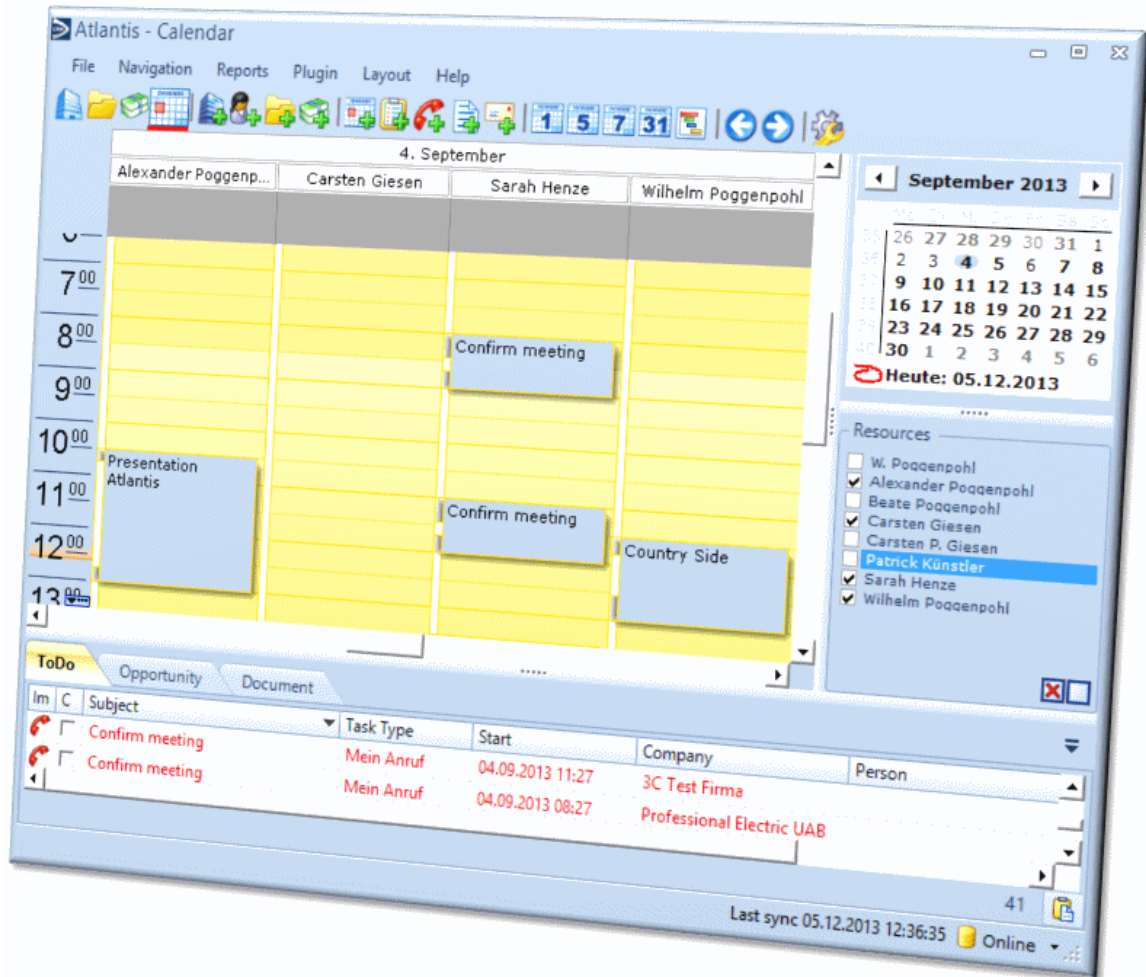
Atlantis - Calendar

File Navigation Reports Plugin Layout Help

1 5 7 31

4. September

Alexander Poggenp... Carsten Giesen Sarah Henze Wilhelm Poggenpohl

7 00
8 00
9 00
10 00
11 00
12 00
13 00

Confirm meeting

Presentation Atlantis

Confirm meeting

Country Side

September 2013

Mo Di Mi Do Fr Sa So

| | | | | | | | |
|---|---|---|---|---|---|---|---|
| 35 | 26 | 27 | 28 | 29 | 30 | 31 | 1 |
| 36 | 2 | 3 | 4 | 5 | 6 | 7 | 8 |
| 37 | 9 | 10 | 11 | 12 | 13 | 14 | 15 |
| 38 | 16 | 17 | 18 | 19 | 20 | 21 | 22 |
| 39 | 23 | 24 | 25 | 26 | 27 | 28 | 29 |
| 40 | 30 | 1 | 2 | 3 | 4 | 5 | 6 |

Heute: 05.12.2013

Resources

W. Poggenpohl
Alexander Poggenpohl
Beate Poggenpohl
Carsten Giesen
Carsten P. Giesen
Patrick Künstler
Sarah Henze
Wilhelm Poggenpohl

ToDo Opportunity Document

| Im | C | Subject | Task Type | Start | Company | Person |
|---|---|---|---|---|---|---|
| | | Confirm meeting | Mein Anruf | 04.09.2013 11:27 | 3C Test Firma | |
| | | Confirm meeting | Mein Anruf | 04.09.2013 08:27 | Professional Electric UAB | |

41

Last sync 05.12.2013 12:36:35 Online